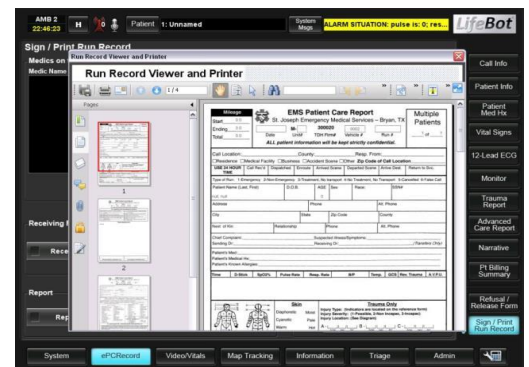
AMB 2
22:46:23
H
0
Patient 1: Unnamed
System Msgs
ALARM SITUATION: pulse is: 0; res...
LifeBot

Sign / Print Run Record
Medics on
Medic Name
Run Record Viewer and Printer

Run Record Viewer and Printer

1 / 4

Pages

1

2

Receiving
Rece
Report
Rep

EMS Patient Care Report
St. Joseph Emergency Medical Services – Bryan, TX
Multiple Patients
Mileage
Start
Ending
Total
Date
Unit
TDH Format
Vehicle #
Run #
300020
ALL patient information will be kept strictly confidential.
Call Location:
County:
Resp. From:
Residence
Medical Facility
Business
Accident Scene
Other
Zip Code of Call Location
Patient Name (Last, First)
D.O.B.
AGE
Sex
Race
SSN#
Address
Phone
Alt. Phone
City
State
Zip Code
County
Next of Kin
Relationship
Phone
Alt. Phone
Chief Complaint:
Suspected Illness/Symptom:
Sending Dr.:
Receiving Dr.:
Patient's Med:
Patient's Medical Hx:
Patient's Known Allergies:
Time
SpO2%
Pulse Rate
Resp. Rate
B/P
Temp.
GCS
Skin
Trauma Only

Call Info
Patient Info
Patient Med Hx
Vital Signs
12-Lead ECG
Monitor
Trauma Report
Advanced Care Report
Narrative
Pt Billing Summary
Refusal / Release Form
Sign / Print Run Record

System
ePCRecord
Video/Vitals
Map Tracking
Information
Triage
Admin